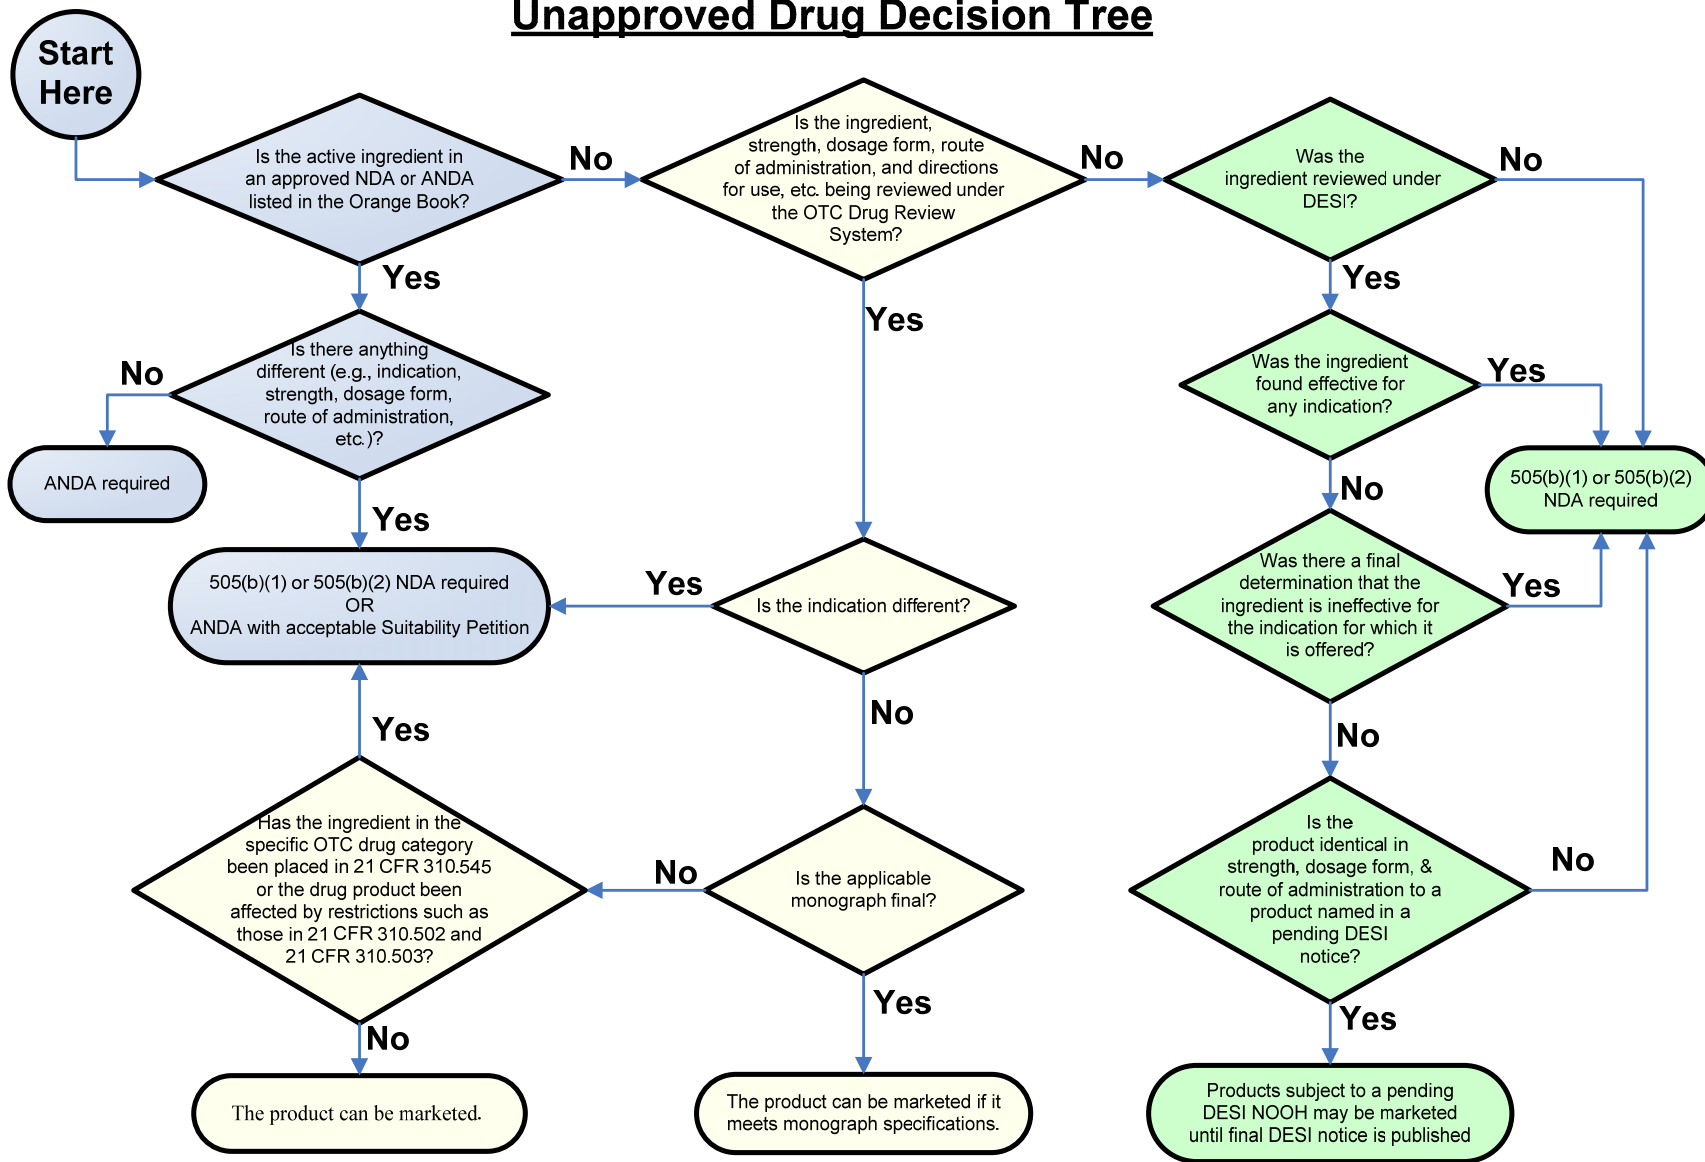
Unapproved Drug Decision Tree

Start Here

Is the active ingredient in an approved NDA or ANDA listed in the Orange Book?

No

Is the ingredient, strength, dosage form, route of administration, and directions for use, etc. being reviewed under the OTC Drug Review System?

No

Was the ingredient reviewed under DESI?

No

Yes

Yes

Yes

No

Is there anything different (e.g., indication, strength, dosage form, route of administration, etc.)?

Was the ingredient found effective for any indication?

Yes

ANDA required

No

505(b)(1) or 505(b)(2) NDA required

Yes

Was there a final determination that the ingredient is ineffective for the indication for which it is offered?

Yes

505(b)(1) or 505(b)(2) NDA required OR ANDA with acceptable Suitability Petition

Yes

Is the indication different?

No

No

Yes

Is the product identical in strength, dosage form, & route of administration to a product named in a pending DESI notice?

No

Has the ingredient in the specific OTC drug category been placed in 21 CFR 310.545 or the drug product been affected by restrictions such as those in 21 CFR 310.502 and 21 CFR 310.503?

No

Is the applicable monograph final?

Yes

Yes

No

The product can be marketed.

The product can be marketed if it meets monograph specifications.

Products subject to a pending DESI NOOH may be marketed until final DESI notice is published